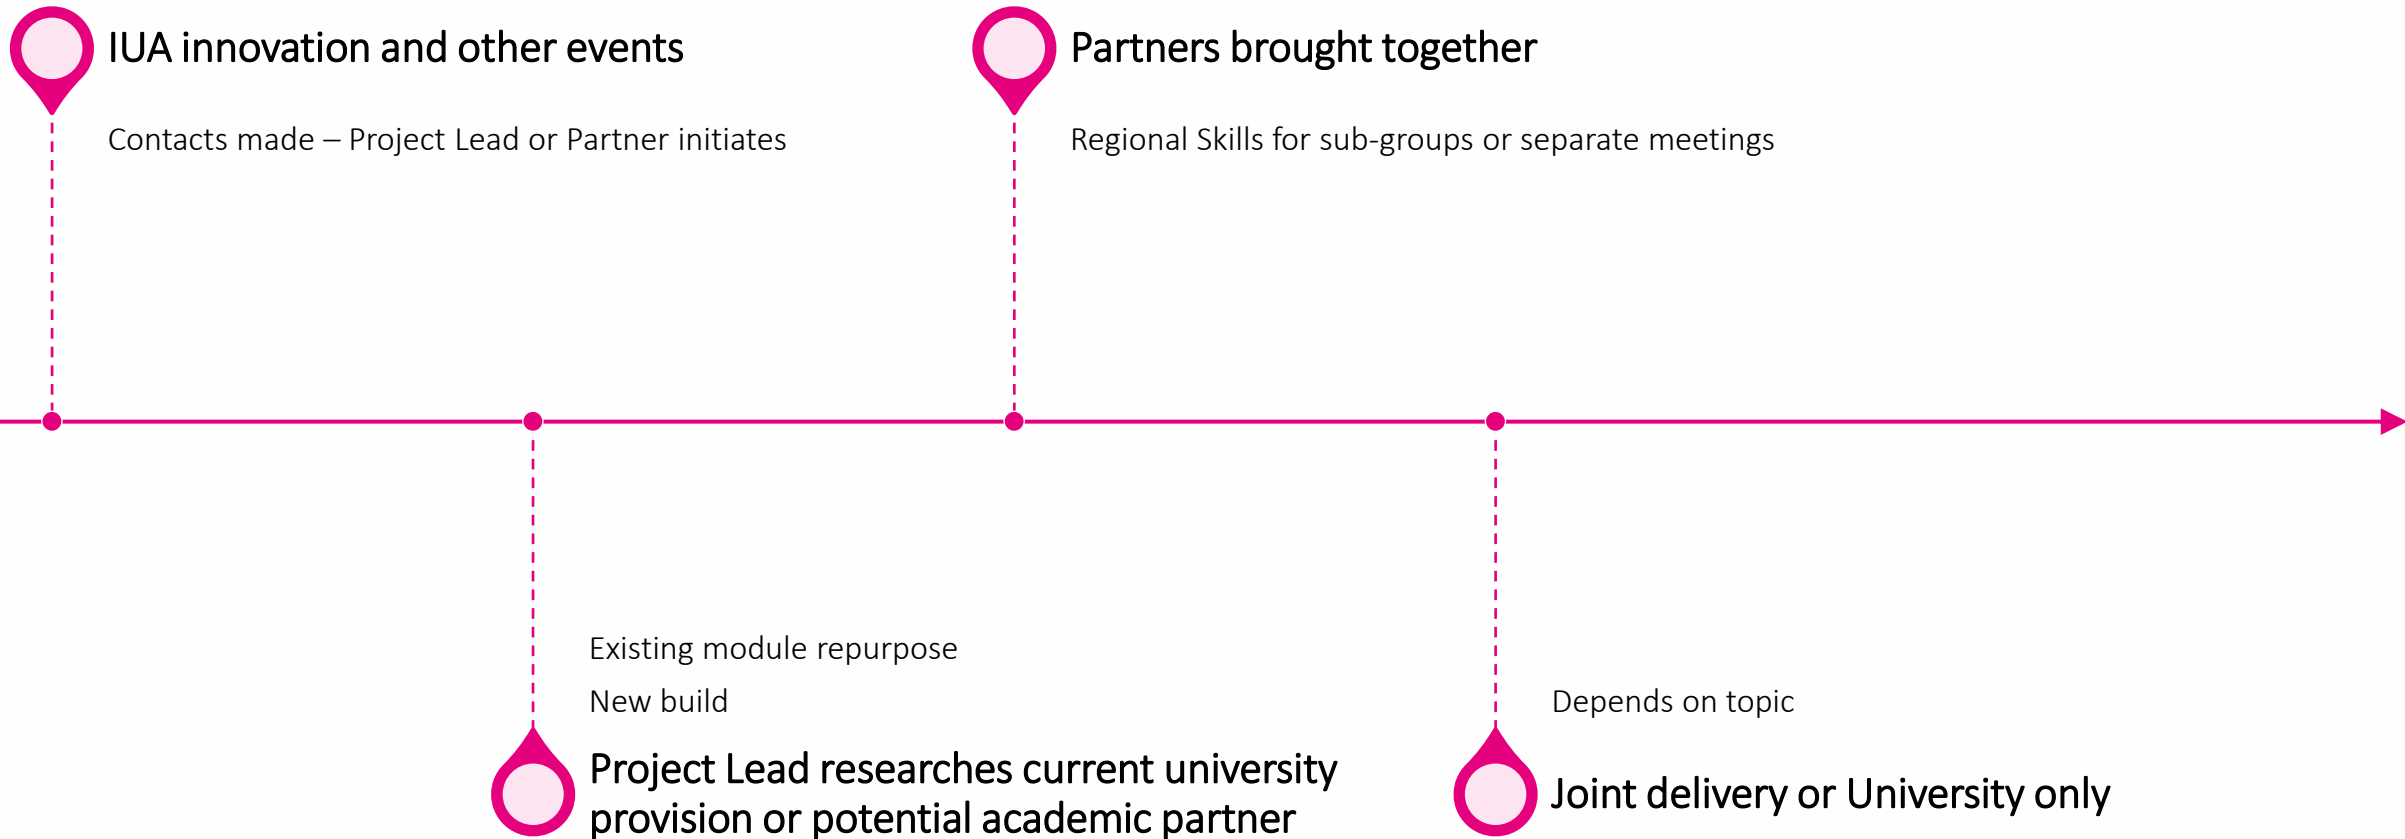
IUA innovation and other events

Contacts made – Project Lead or Partner initiates

Partners brought together

Regional Skills for sub-groups or separate meetings

Existing module repurpose

New build

Project Lead researches current university provision or potential academic partner

Depends on topic

Joint delivery or University only